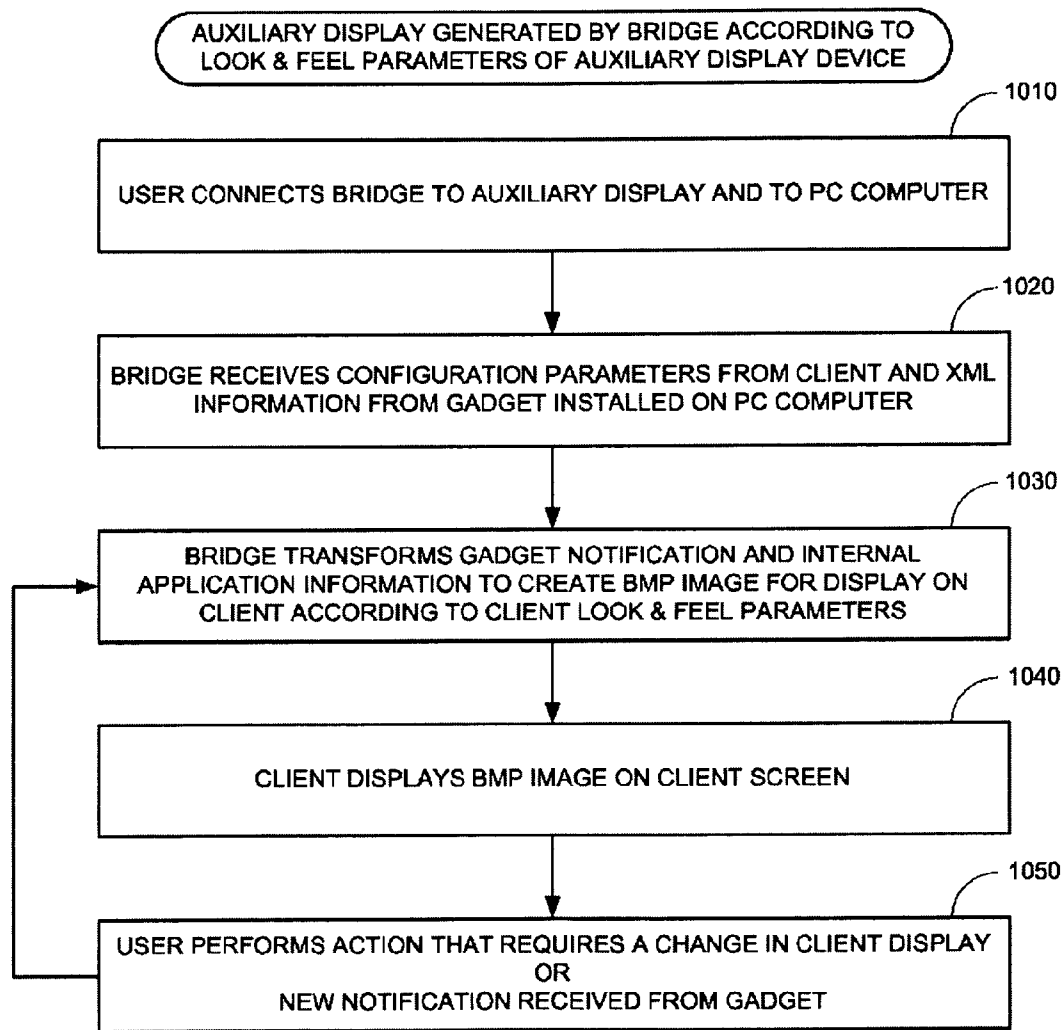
AUXILIARY DISPLAY GENERATED BY BRIDGE ACCORDING TO LOOK & FEEL PARAMETERS OF AUXILIARY DISPLAY DEVICE

1010

USER CONNECTS BRIDGE TO AUXILIARY DISPLAY AND TO PC COMPUTER

1020

BRIDGE RECEIVES CONFIGURATION PARAMETERS FROM CLIENT AND XML INFORMATION FROM GADGET INSTALLED ON PC COMPUTER

1030

BRIDGE TRANSFORMS GADGET NOTIFICATION AND INTERNAL APPLICATION INFORMATION TO CREATE BMP IMAGE FOR DISPLAY ON CLIENT ACCORDING TO CLIENT LOOK & FEEL PARAMETERS

1040

CLIENT DISPLAYS BMP IMAGE ON CLIENT SCREEN

1050

USER PERFORMS ACTION THAT REQUIRES A CHANGE IN CLIENT DISPLAY
OR
NEW NOTIFICATION RECEIVED FROM GADGET